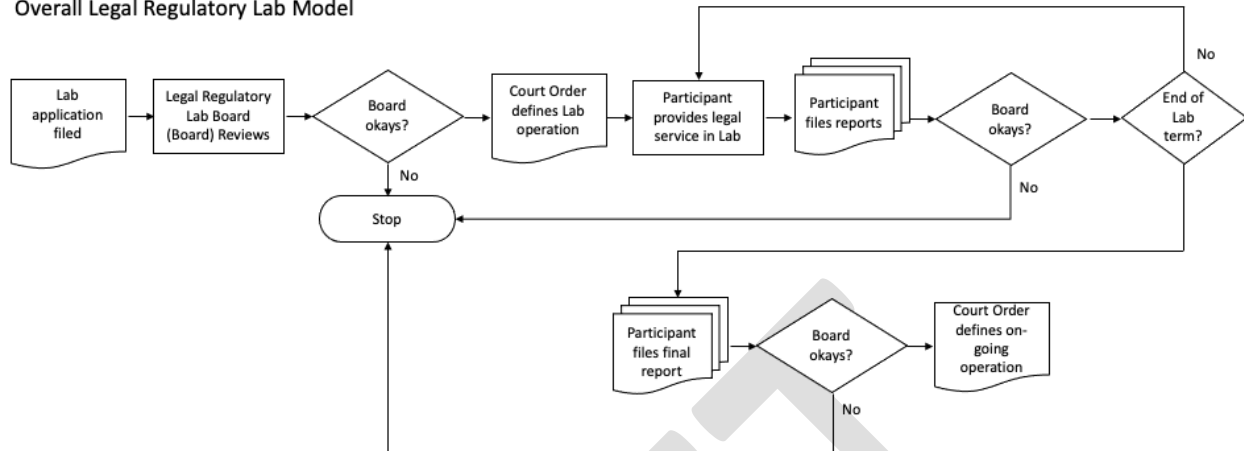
Overall Legal Regulatory Lab Model

Lab application filed

Legal Regulatory Lab Board (Board) Reviews

Board okays?

No

Stop

Court Order defines Lab operation

Participant provides legal service in Lab

Participant files reports

Board okays?

No

End of Lab term?

No

Participant files final report

Board okays?

No

Court Order defines on-going operation